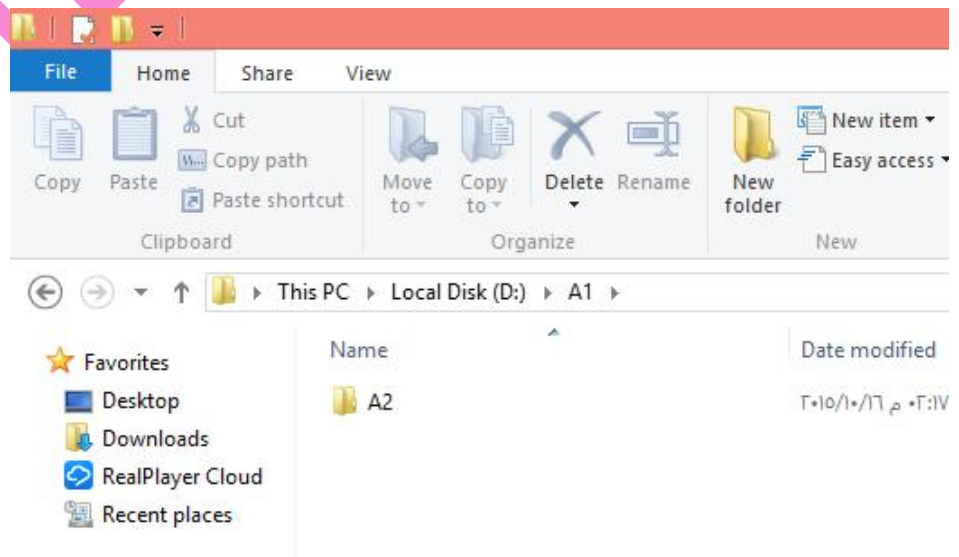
File Home Share View

Copy Paste Cut Copy path Paste shortcut
Clipboard

Move to Copy to Delete Rename
Organize

New folder New item Easy access
New

This PC ▸ Local Disk (D:) ▸ A1 ▸

Favorites
Desktop
Downloads
RealPlayer Cloud
Recent places

| Name | Date modified |
|---|---|
| A2 | ٢٠١٥/١٠/١٦ م ٠٢:١٧ |